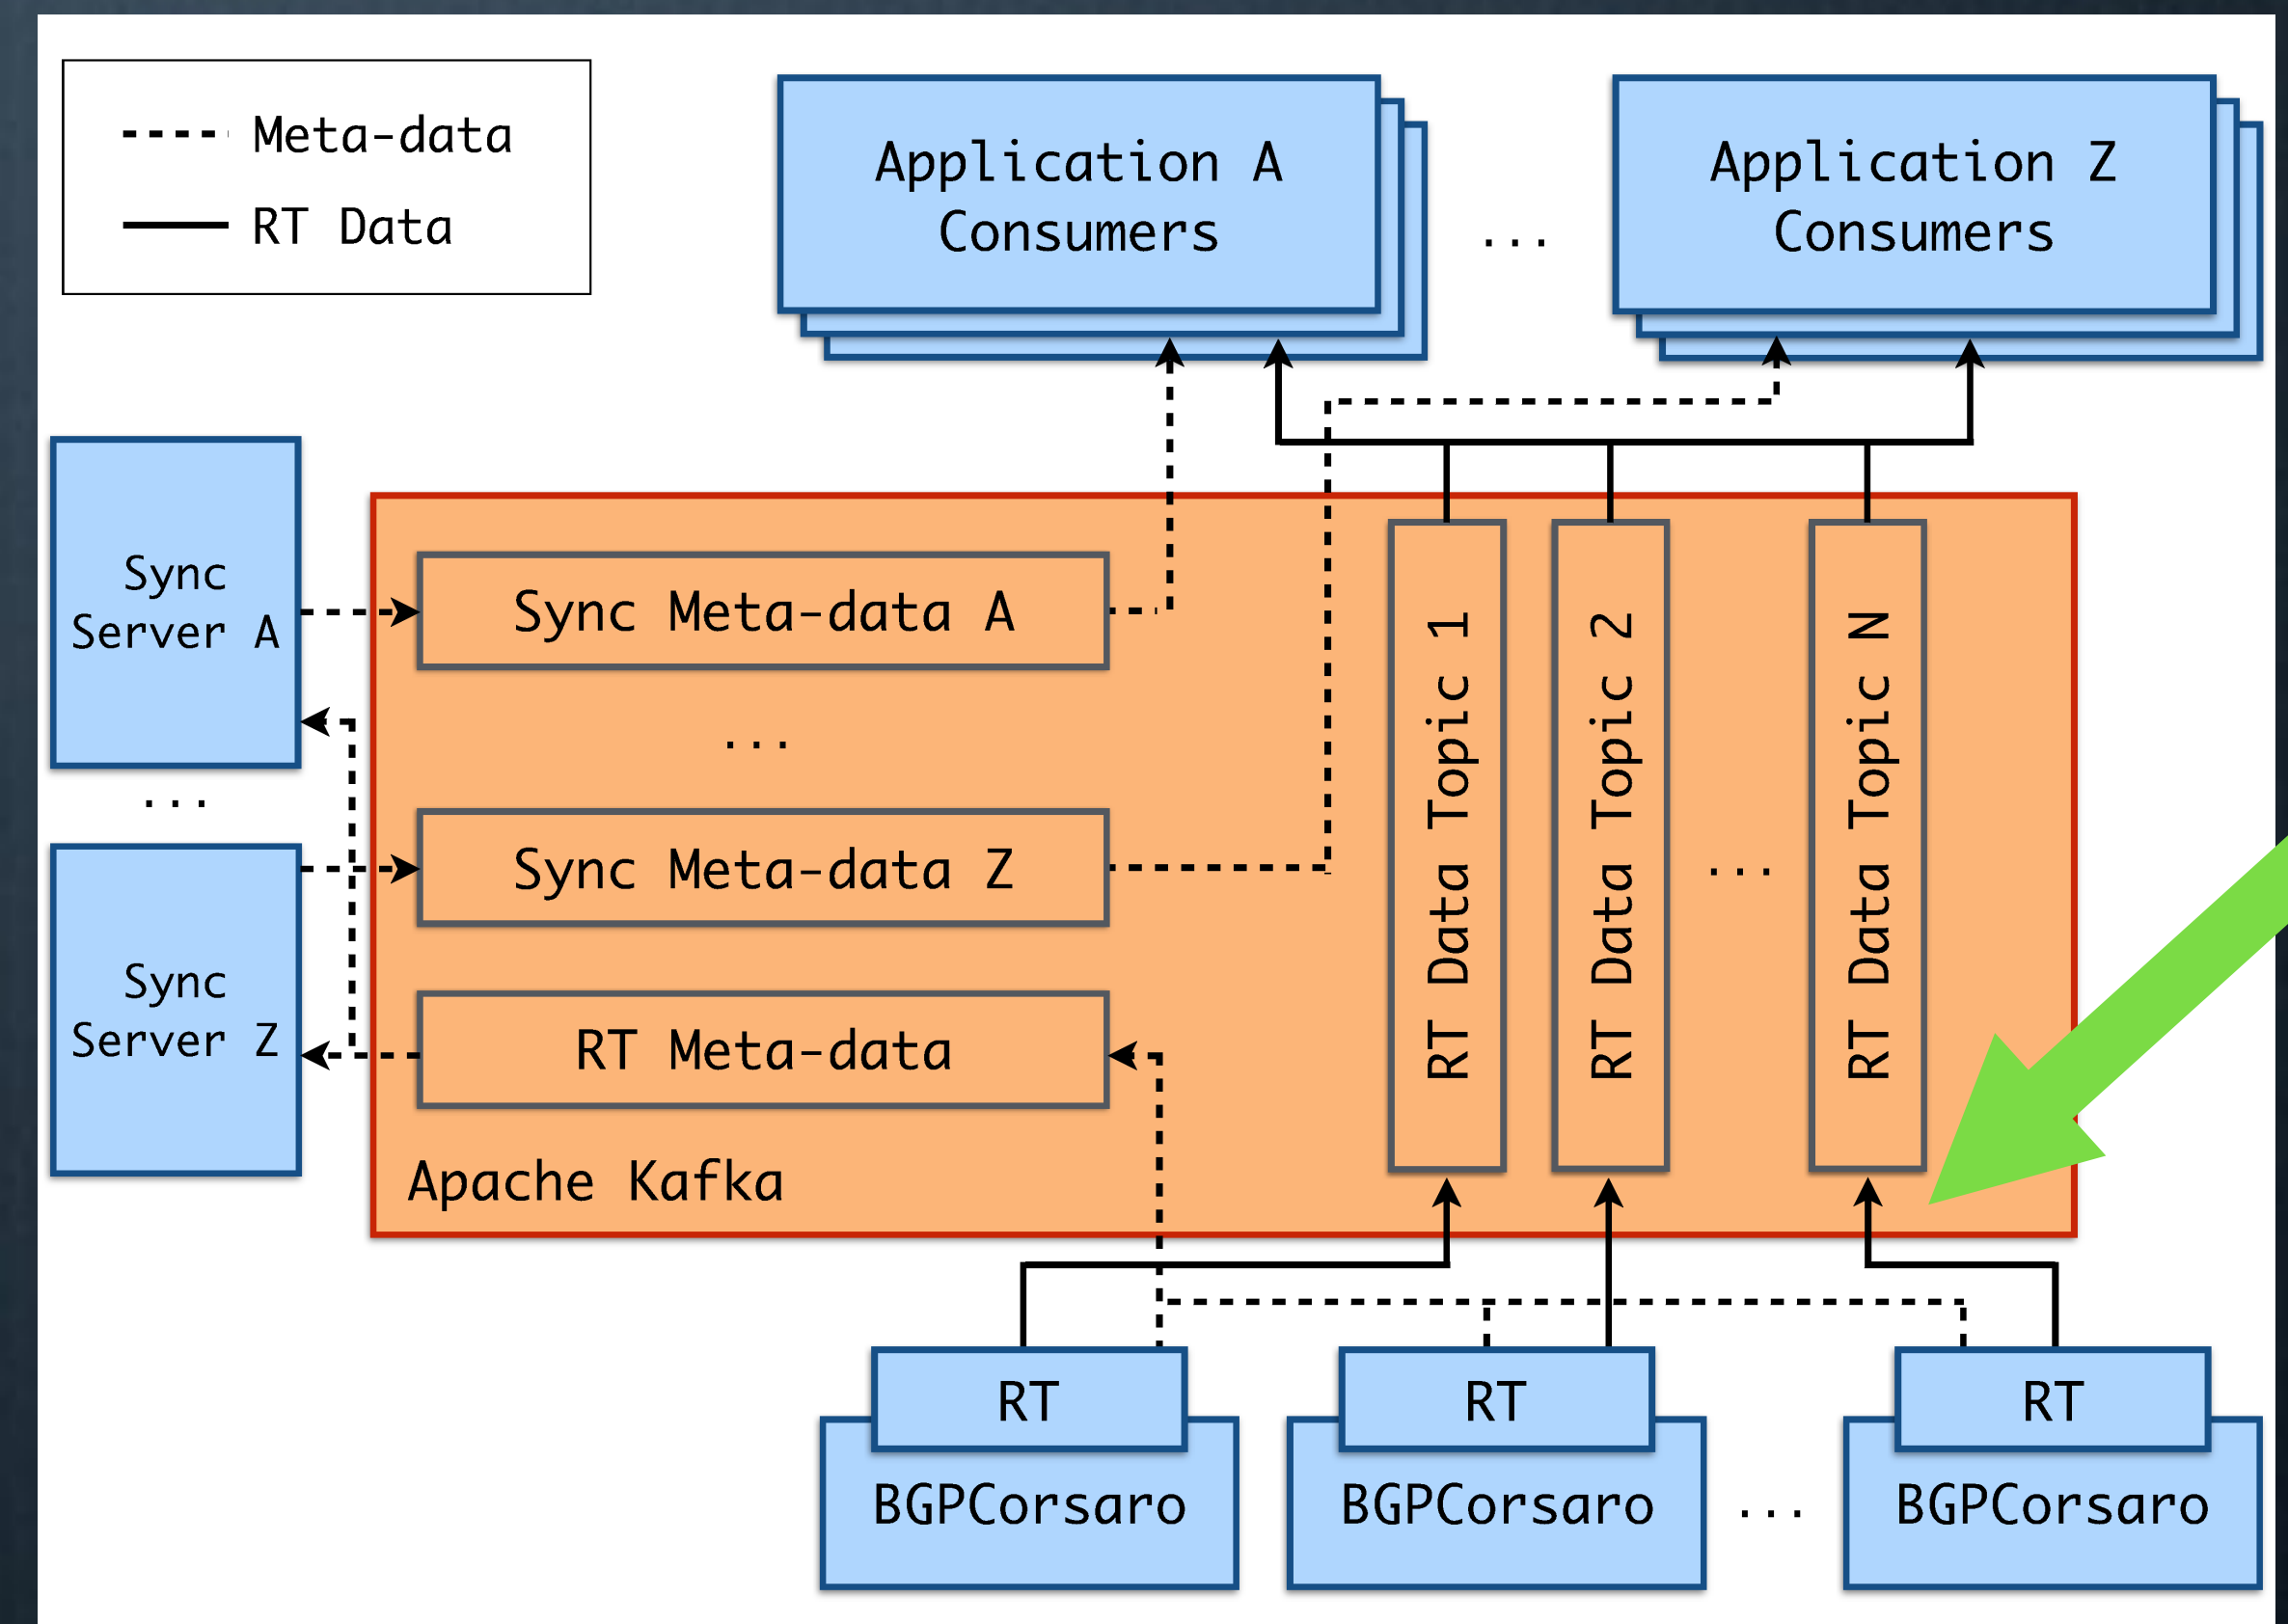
Meta-data
RT Data

Application A Consumers

...

Application Z Consumers

Sync Server A

...

Sync Server Z

Sync Meta-data A

...

Sync Meta-data Z

RT Meta-data

Apache Kafka

RT Data Topic 1

RT Data Topic 2

...

RT Data Topic N

RT
BGPCorsaro

RT
BGPCorsaro

...

RT
BGPCorsaro